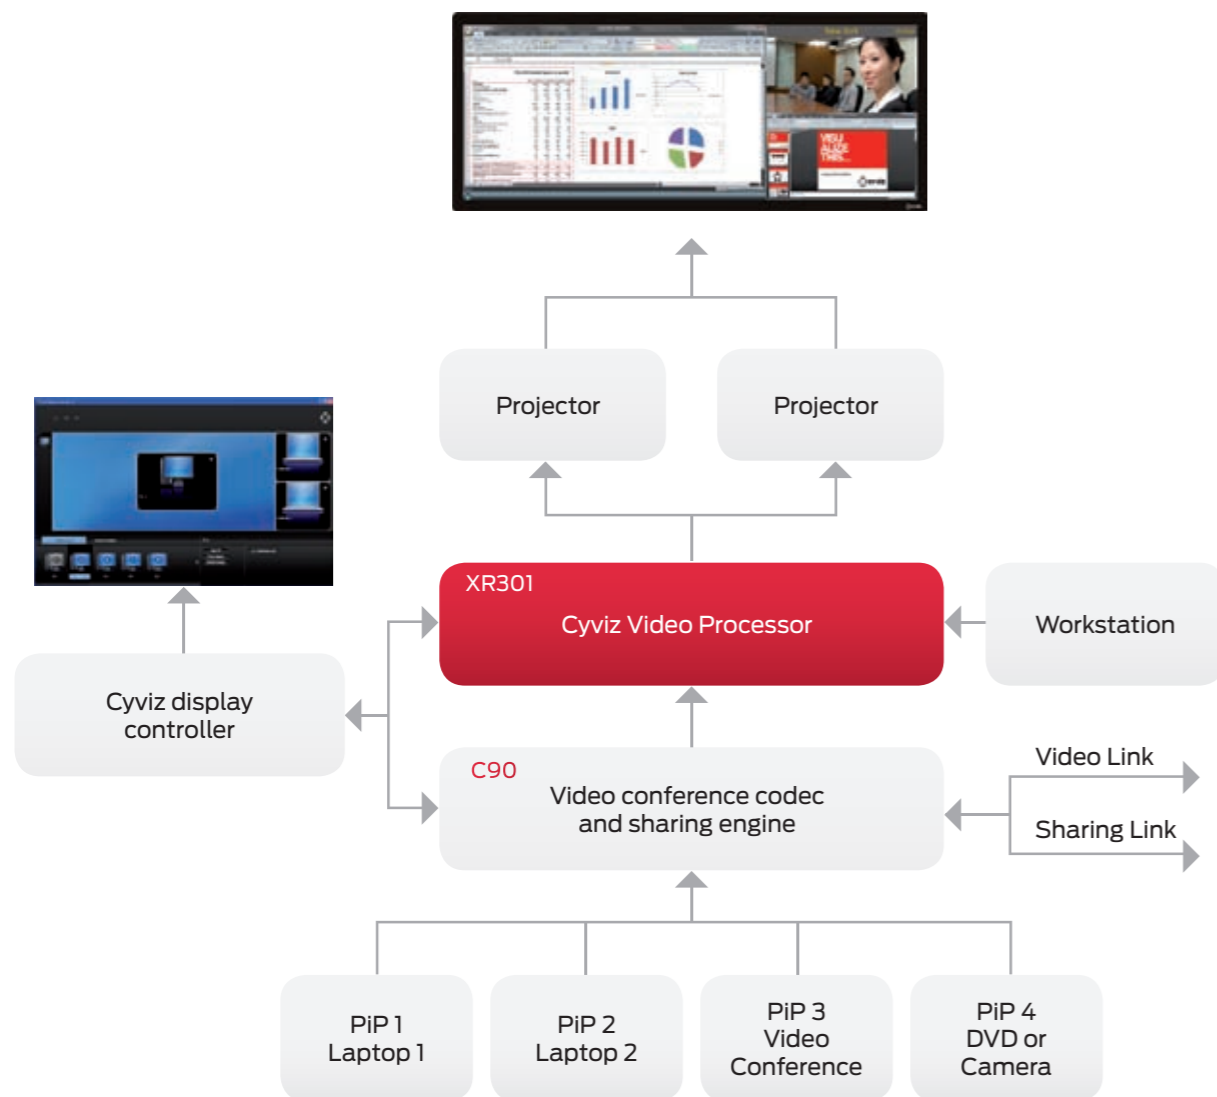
Projector

Projector

XR301
Cyviz Video Processor

Workstation

Cyviz display controller

C90
Video conference codec and sharing engine

Video Link

Sharing Link

PiP 1
Laptop 1

PiP 2
Laptop 2

PiP 3
Video
Conference

PiP 4
DVD or
Camera